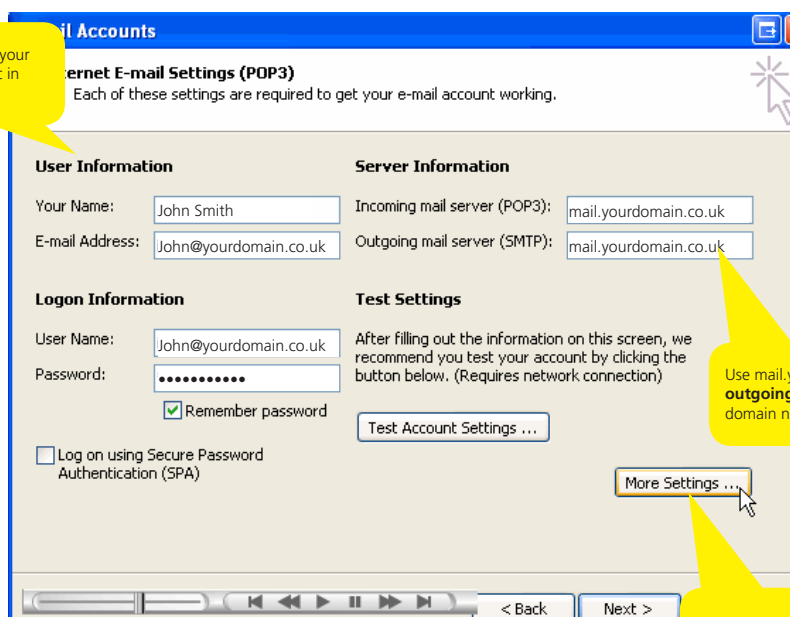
your
t in

il Accounts

ternet E-mail Settings (POP3)
Each of these settings are required to get your e-mail account working.

User Information

Your Name: John Smith

E-mail Address: John@yourdomain.co.uk

Server Information

Incoming mail server (POP3): mail.yourdomain.co.uk

Outgoing mail server (SMTP): mail.yourdomain.co.uk

Logon Information

User Name: John@yourdomain.co.uk

Password: •••••••••••

Remember password

Log on using Secure Password Authentication (SPA)

Test Settings

After filling out the information on this screen, we recommend you test your account by clicking the button below. (Requires network connection)

Test Account Settings ...

Use mail.y
**outgoing**
domain n

More Settings ...

< Back

Next >